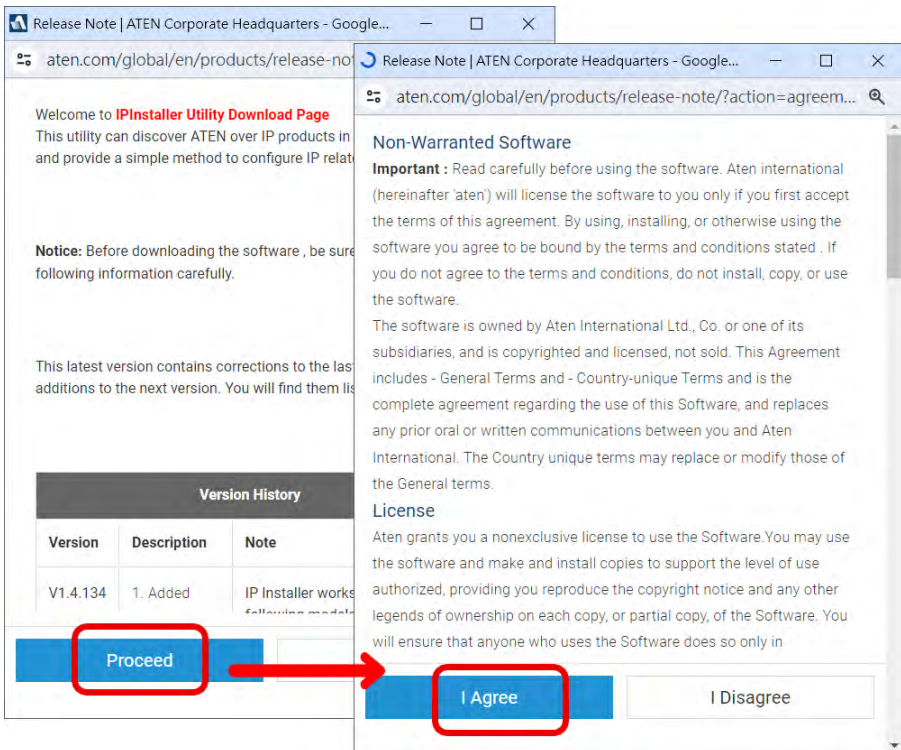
Release Note | ATEN Corporate Headquarters - Google...

aten.com/global/en/products/release-not

Welcome to IPInstaller Utility Download Page
This utility can discover ATEN over IP products in
and provide a simple method to configure IP relat

Notice: Before downloading the software , be sure
following information carefully.

This latest version contains corrections to the las
additions to the next version. You will find them li

| Version History | | |
|---|---|---|
| Version | Description | Note |
| V1.4.134 | 1. Added | IP Installer works |

Proceed

Release Note | ATEN Corporate Headquarters - Google...

aten.com/global/en/products/release-note/?action=agreem...

Non-Warranted Software

Important : Read carefully before using the software. Aten international (hereinafter 'aten') will license the software to you only if you first accept the terms of this agreement. By using, installing, or otherwise using the software you agree to be bound by the terms and conditions stated . If you do not agree to the terms and conditions, do not install, copy, or use the software.

The software is owned by Aten International Ltd., Co. or one of its subsidiaries, and is copyrighted and licensed, not sold. This Agreement includes - General Terms and - Country-unique Terms and is the complete agreement regarding the use of this Software, and replaces any prior oral or written communications between you and Aten International. The Country unique terms may replace or modify those of the General terms.

License

Aten grants you a nonexclusive license to use the Software.You may use the software and make and install copies to support the level of use authorized, providing you reproduce the copyright notice and any other legends of ownership on each copy, or partial copy, of the Software. You will ensure that anyone who uses the Software does so only in

I Agree

I Disagree